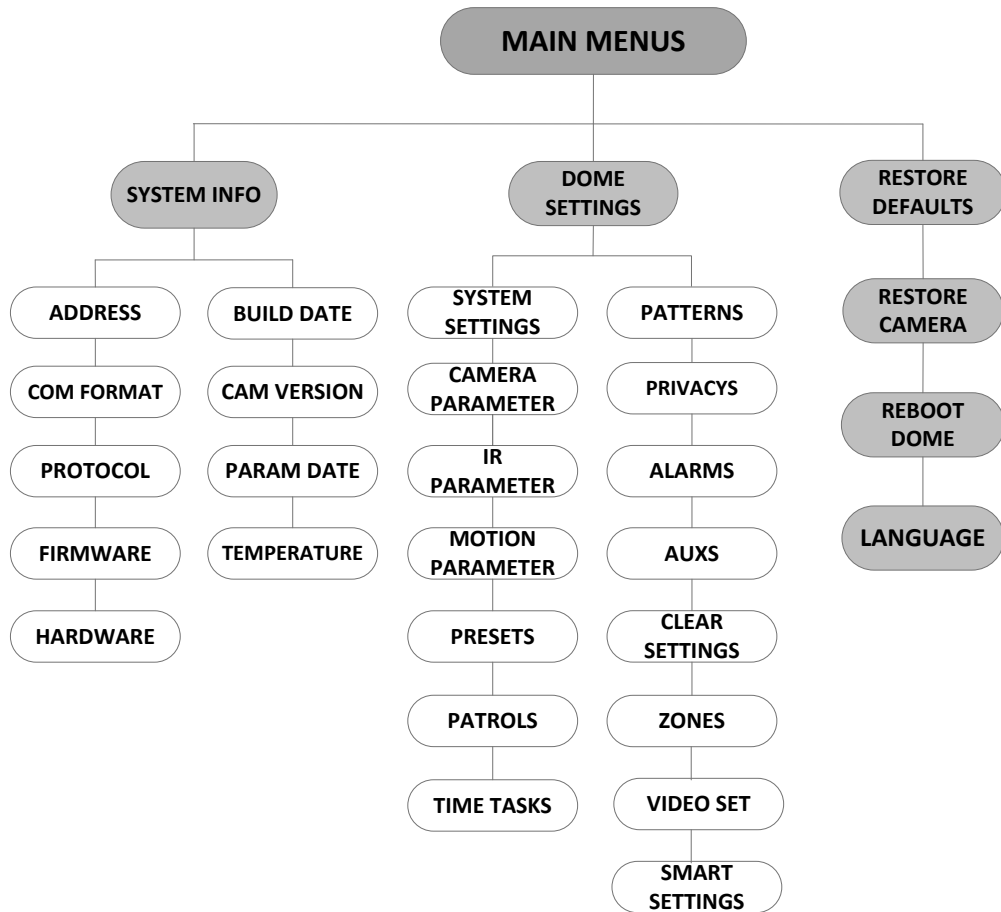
MAIN MENUS

SYSTEM INFO

ADDRESS
COM FORMAT
PROTOCOL
FIRMWARE
HARDWARE

BUILD DATE
CAM VERSION
PARAM DATE
TEMPERATURE

DOME SETTINGS

SYSTEM SETTINGS
CAMERA PARAMETER
IR PARAMETER
MOTION PARAMETER
PRESETS
PATROLS
TIME TASKS

PATTERNS
PRIVACYS
ALARMS
AUXS
CLEAR SETTINGS
ZONES
VIDEO SET
SMART SETTINGS

RESTORE DEFAULTS
RESTORE CAMERA
REBOOT DOME
LANGUAGE